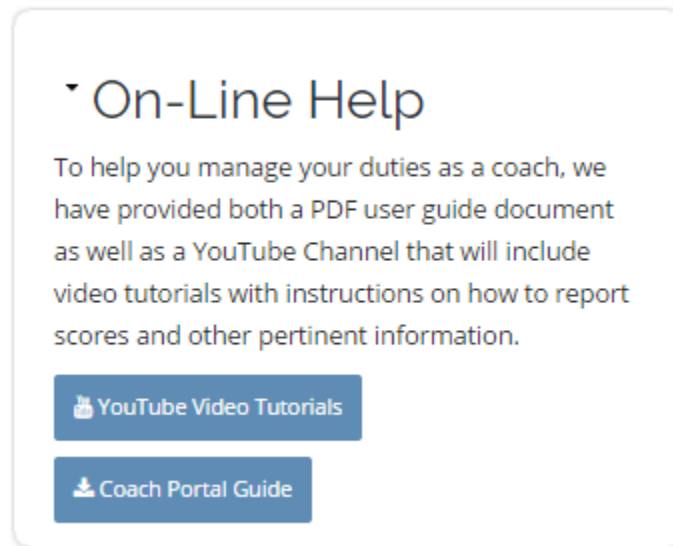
On-Line Help

To help you manage your duties as a coach, we have provided both a PDF user guide document as well as a YouTube Channel that will include video tutorials with instructions on how to report scores and other pertinent information.

YouTube Video Tutorials

Coach Portal Guide